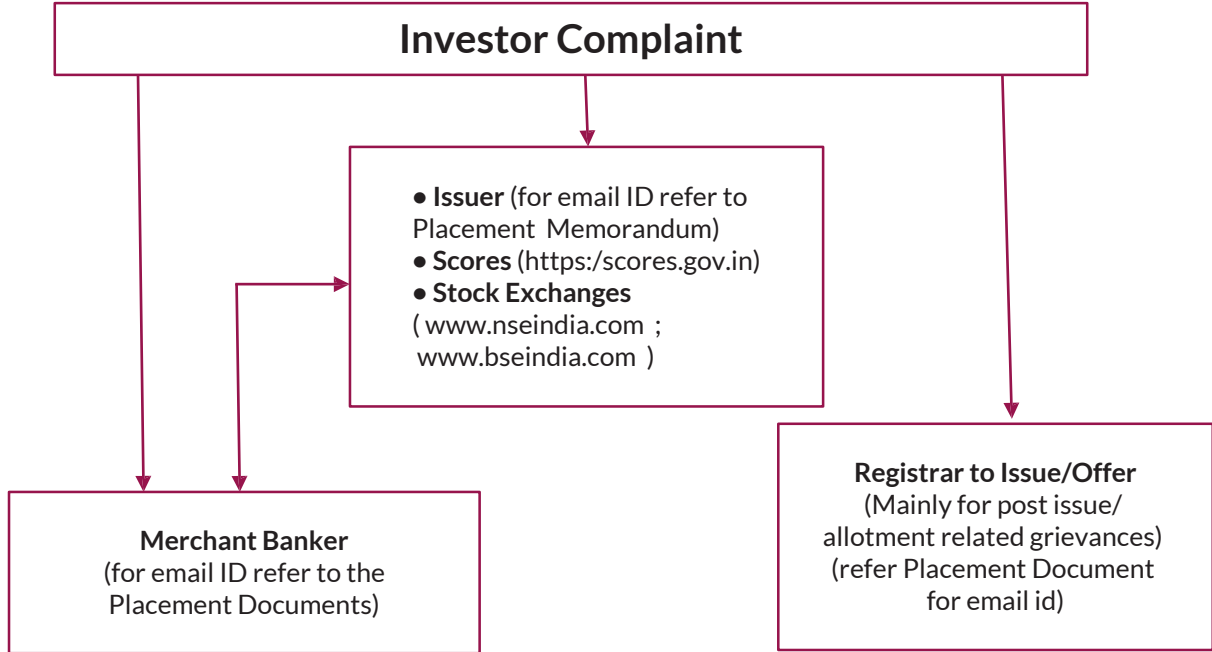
Investor Complaint

• Issuer (for email ID refer to Placement Memorandum)
• Scores (https:/scores.gov.in)
• Stock Exchanges ( www.nseindia.com ; www.bseindia.com )

Registrar to Issue/Offer
(Mainly for post issue/ allotment related grievances)
(refer Placement Document for email id)

Merchant Banker
(for email ID refer to the Placement Documents)